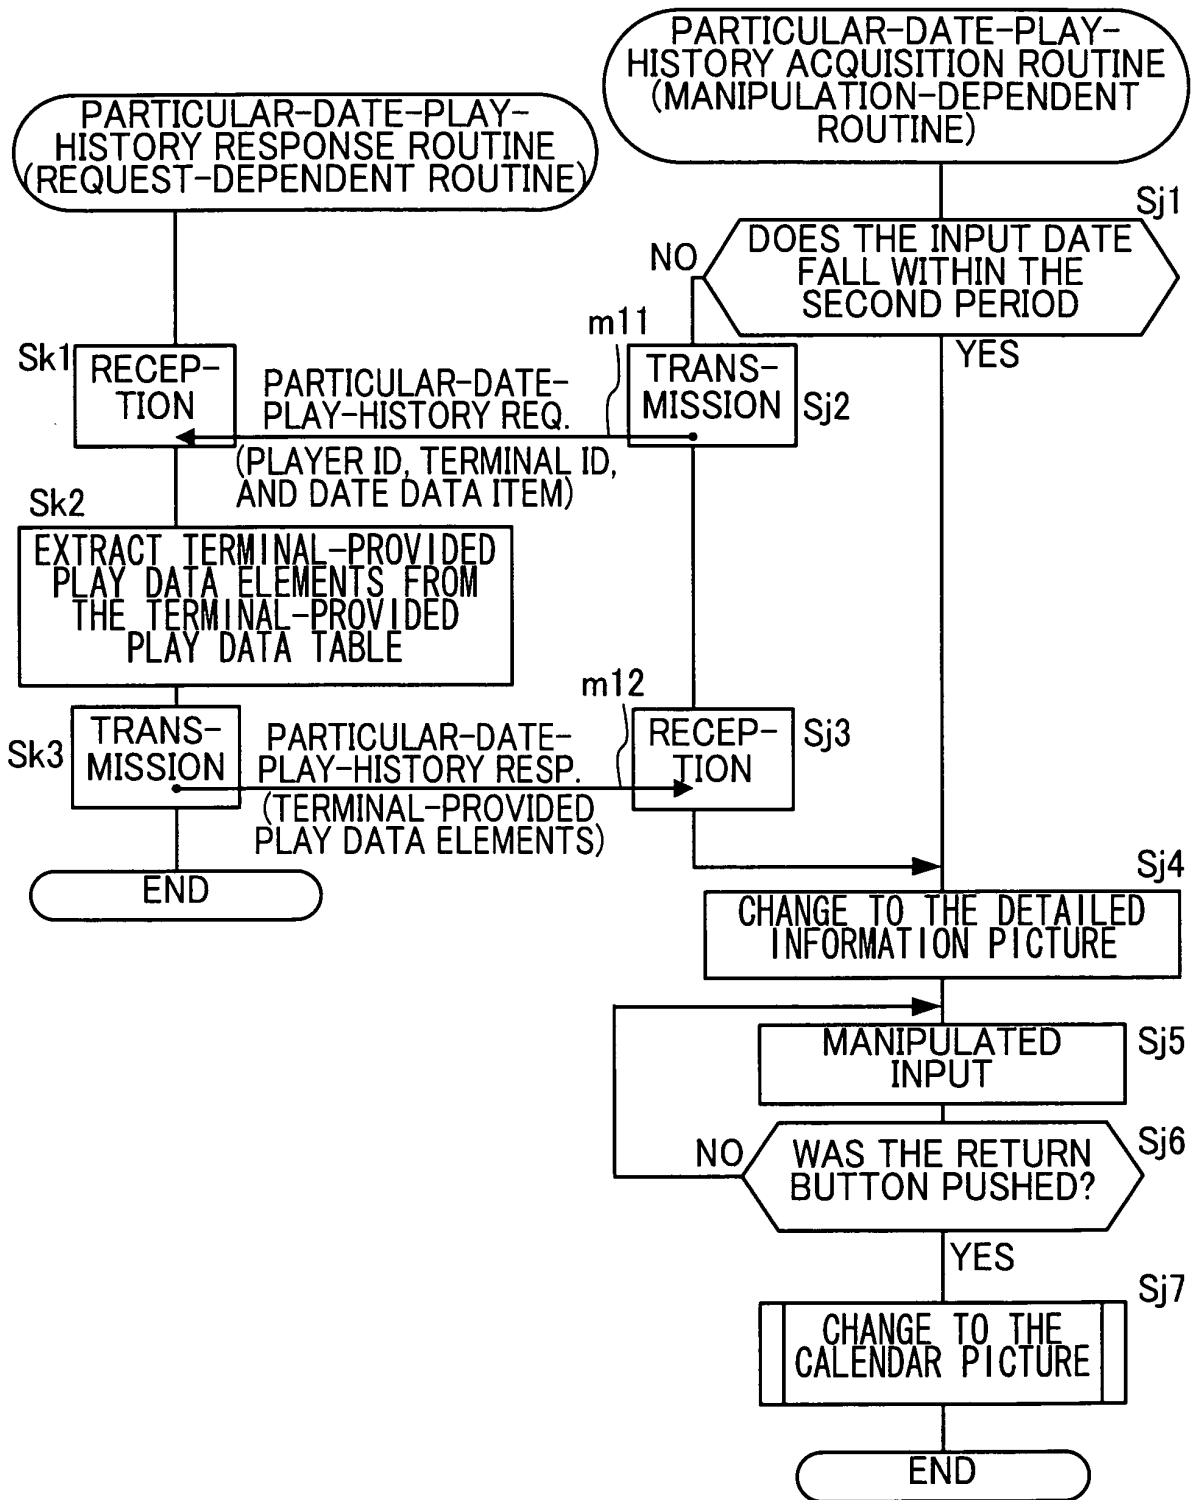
PARTICULAR-DATE-PLAY-HISTORY RESPONSE ROUTINE (REQUEST-DEPENDENT ROUTINE)

PARTICULAR-DATE-PLAY-HISTORY ACQUISITION ROUTINE (MANIPULATION-DEPENDENT ROUTINE)

Sj1

DOES THE INPUT DATE FALL WITHIN THE SECOND PERIOD

NO

YES

m11

Sk1

RECEPTION

PARTICULAR-DATE-PLAY-HISTORY REQ.

(PLAYER ID, TERMINAL ID, AND DATE DATA ITEM)

TRANSMISSION

Sj2

Sk2

EXTRACT TERMINAL-PROVIDED PLAY DATA ELEMENTS FROM THE TERMINAL-PROVIDED PLAY DATA TABLE

m12

Sk3

TRANSMISSION

PARTICULAR-DATE-PLAY-HISTORY RESP.

(TERMINAL-PROVIDED PLAY DATA ELEMENTS)

RECEPTION

Sj3

END

Sj4

CHANGE TO THE DETAILED INFORMATION PICTURE

MANIPULATED INPUT

Sj5

NO

WAS THE RETURN BUTTON PUSHED?

Sj6

YES

Sj7

CHANGE TO THE CALENDAR PICTURE

END